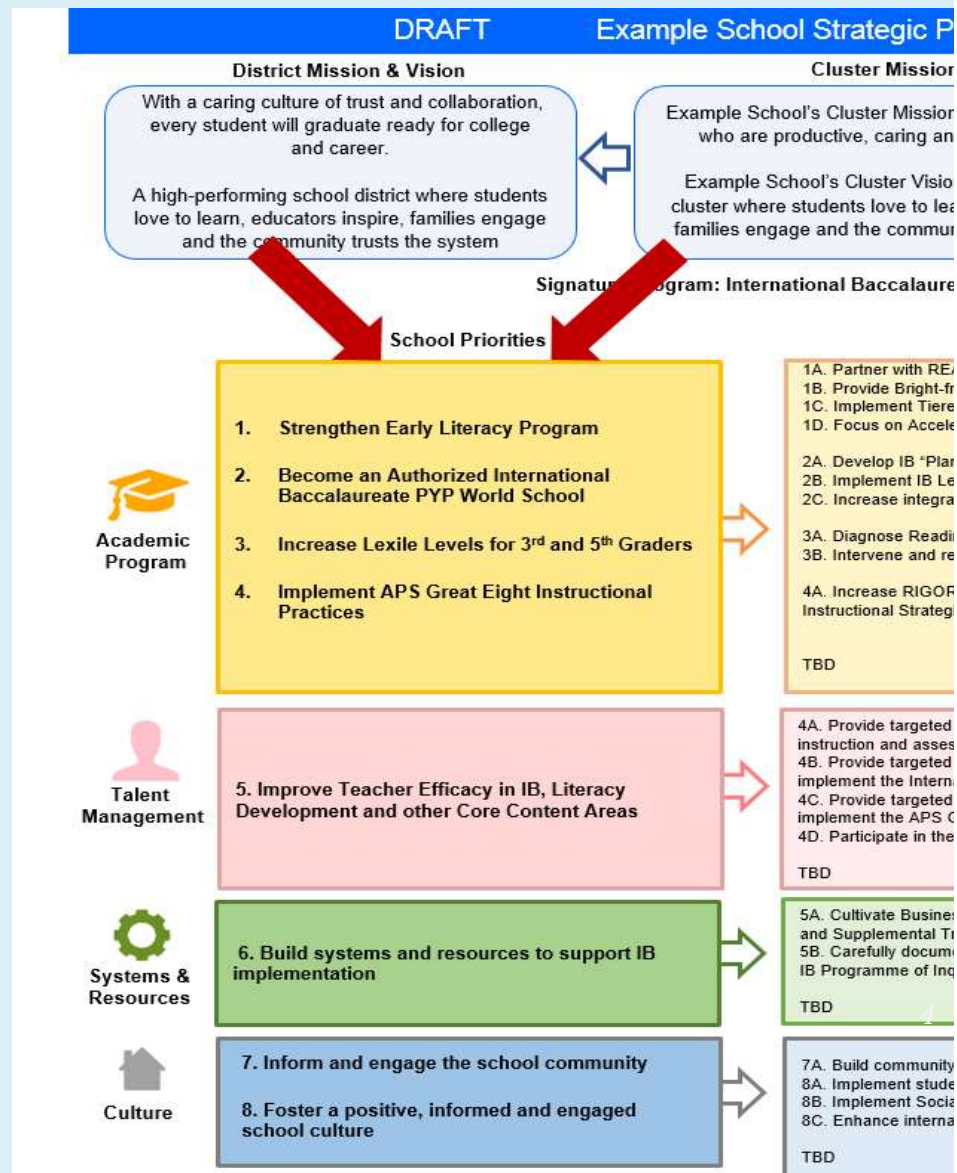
DRAFT Example School Strategic P

District Mission & Vision

With a caring culture of trust and collaboration, every student will graduate ready for college and career.

A high-performing school district where students love to learn, educators inspire, families engage and the community trusts the system

Cluster Missio

Example School's Cluster Missio who are productive, caring an

Example School's Cluster Visio cluster where students love to lea families engage and the commu

Signatu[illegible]gram: International Baccalaure

School Priorities

Academic Program

1. Strengthen Early Literacy Program

2. Become an Authorized International Baccalaureate PYP World School

3. Increase Lexile Levels for 3$^{rd}$ and 5$^{th}$ Graders

4. Implement APS Great Eight Instructional Practices

1A. Partner with REA
1B. Provide Bright-fr
1C. Implement Tiere
1D. Focus on Accele

2A. Develop IB "Pla
2B. Implement IB Le
2C. Increase integra

3A. Diagnose Readi
3B. Intervene and re

4A. Increase RIGOR
Instructional Strategi

TBD

Talent Management

5. Improve Teacher Efficacy in IB, Literacy Development and other Core Content Areas

4A. Provide targeted instruction and asses
4B. Provide targeted implement the Intern
4C. Provide targeted implement the APS
4D. Participate in the

TBD

Systems & Resources

6. Build systems and resources to support IB implementation

5A. Cultivate Busine and Supplemental T
5B. Carefully docum IB Programme of Inq

TBD

Culture

7. Inform and engage the school community

8. Foster a positive, informed and engaged school culture

7A. Build community
8A. Implement stude
8B. Implement Socia
8C. Enhance interna

TBD